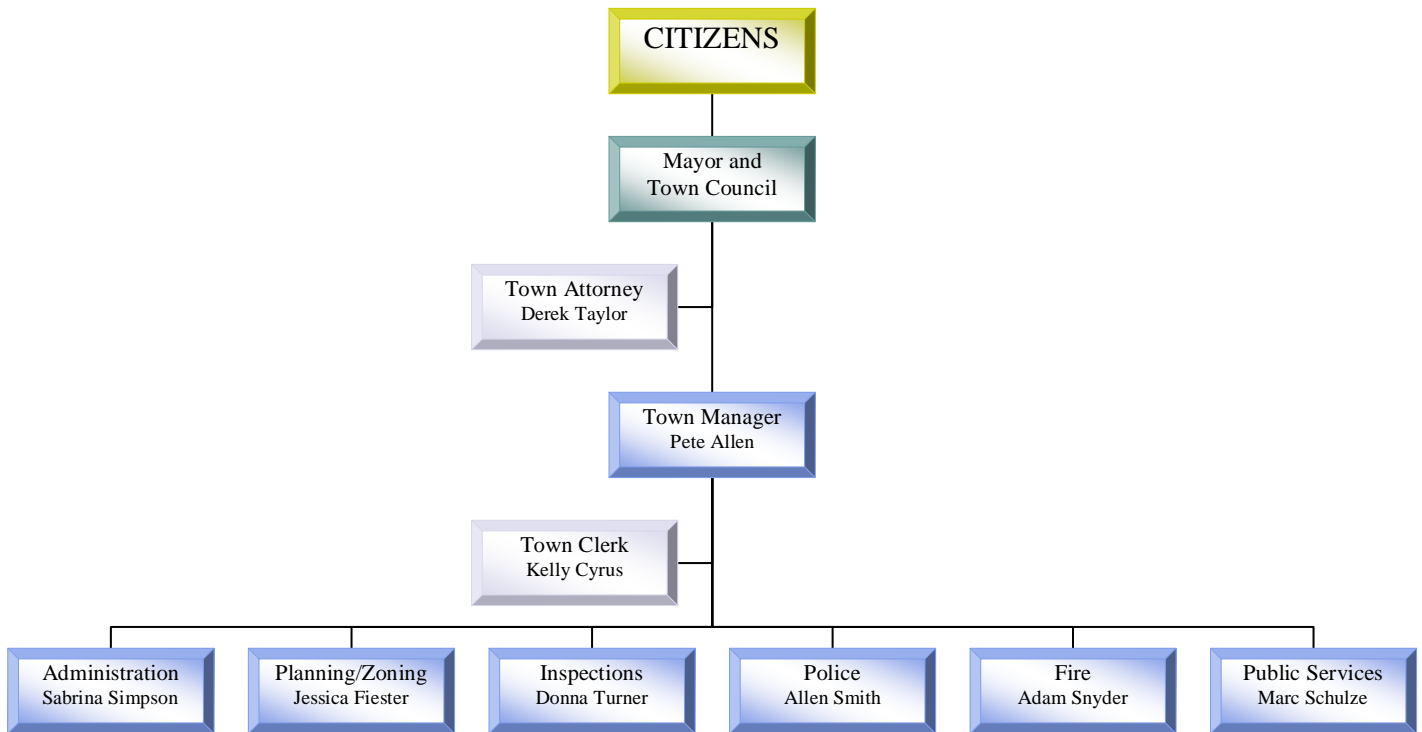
CITIZENS

Mayor and Town Council

Town Attorney
Derek Taylor

Town Manager
Pete Allen

Town Clerk
Kelly Cyrus

Administration
Sabrina Simpson

Planning/Zoning
Jessica Fiester

Inspections
Donna Turner

Police
Allen Smith

Fire
Adam Snyder

Public Services
Marc Schulze